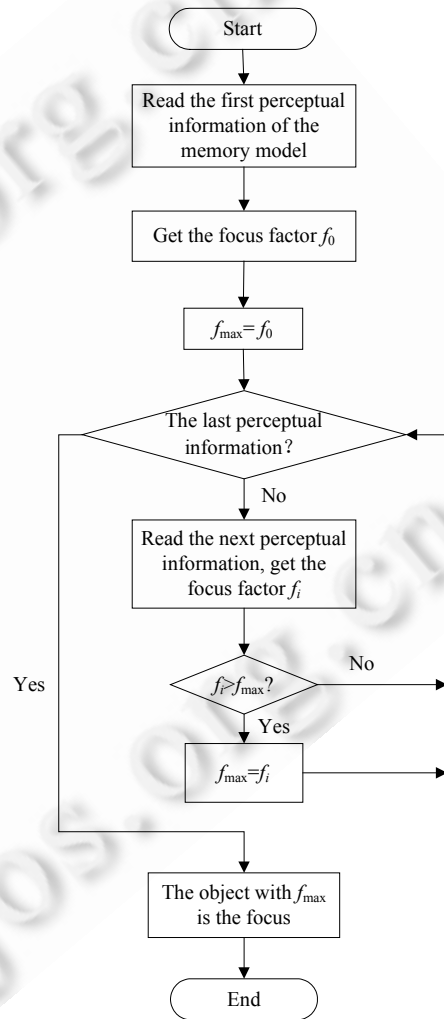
Start

Read the first perceptual information of the memory model

Get the focus factor $f_0$

$f_{\max}=f_0$

The last perceptual information?

No

Read the next perceptual information, get the focus factor $f_i$

Yes

$f_i>f_{\max}$?

No

Yes

$f_{\max}=f_i$

The object with $f_{\max}$ is the focus

End